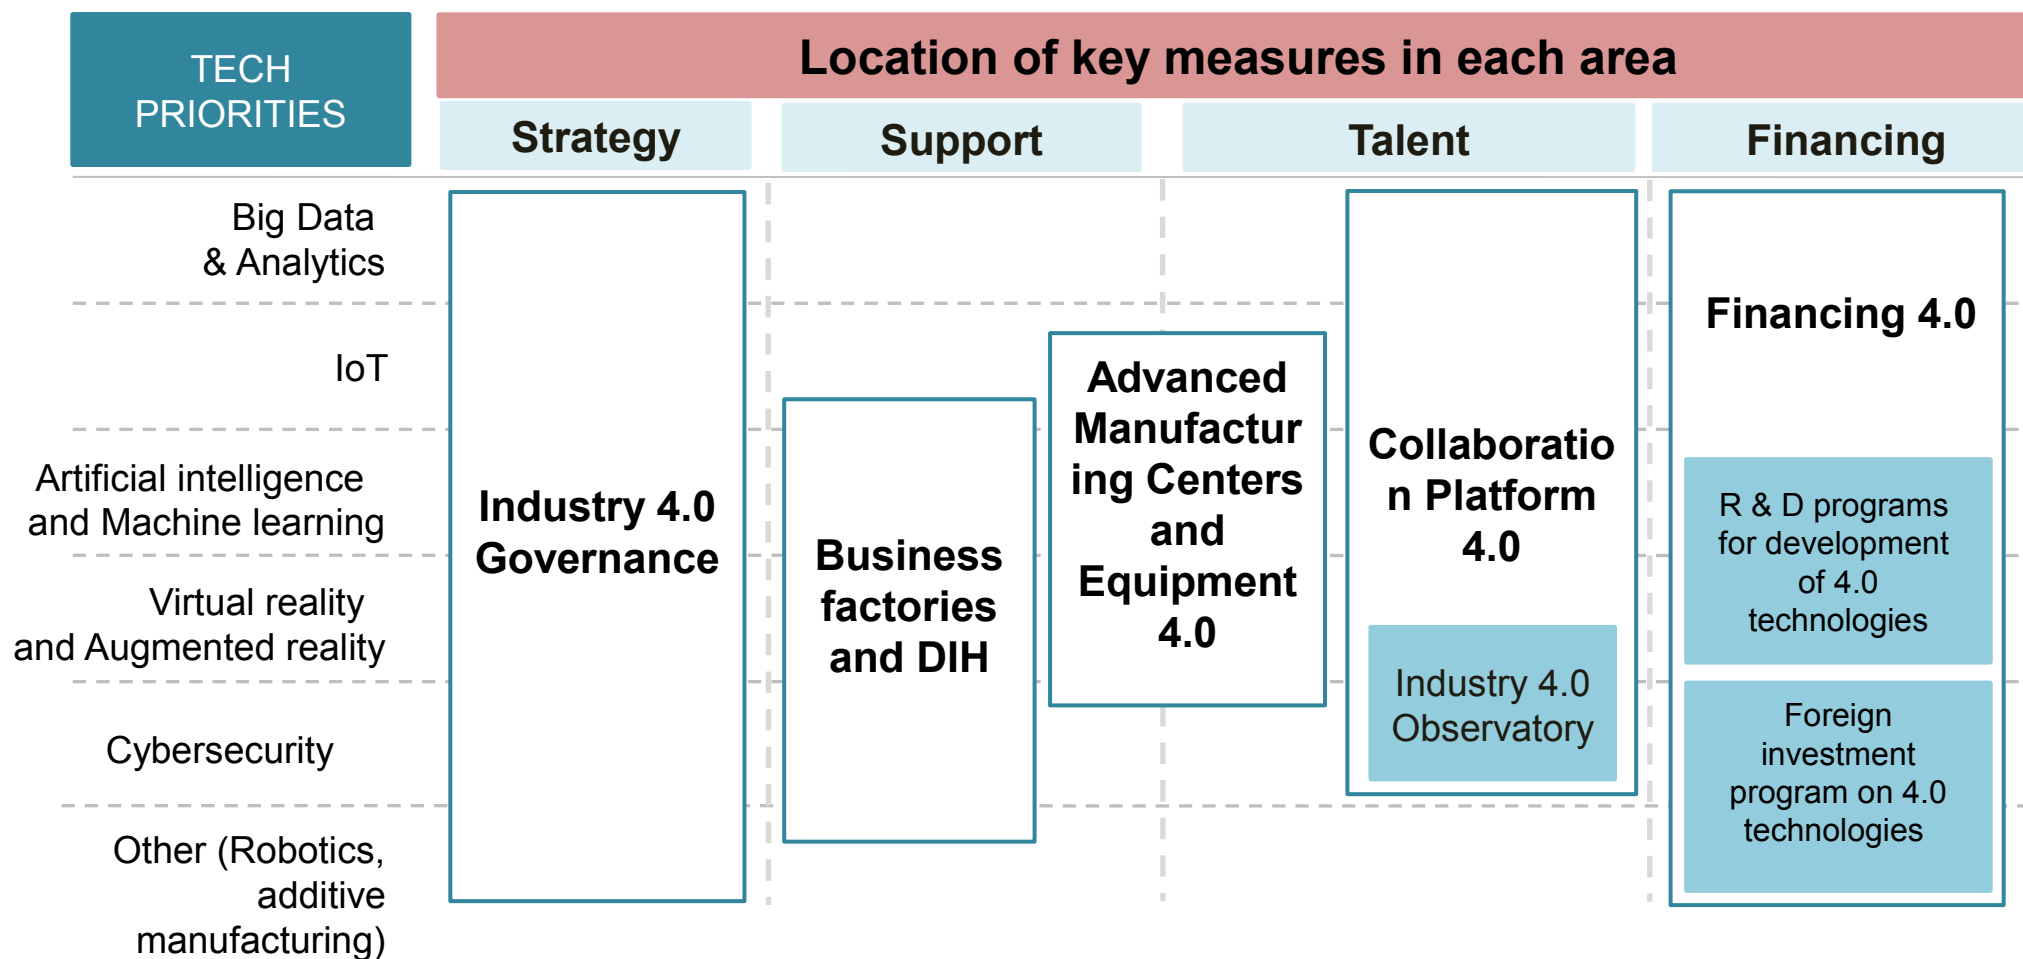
TECH PRIORITIES

Location of key measures in each area

| Strategy | Support | Talent | Financing |
|---|---|---|---|

Big Data & Analytics

IoT

Artificial intelligence and Machine learning

Virtual reality and Augmented reality

Cybersecurity

Other (Robotics, additive manufacturing)

Industry 4.0 Governance

Business factories and DIH

Advanced Manufacturing Centers and Equipment 4.0

Collaboration Platform 4.0

Industry 4.0 Observatory

Financing 4.0

R & D programs for development of 4.0 technologies

Foreign investment program on 4.0 technologies